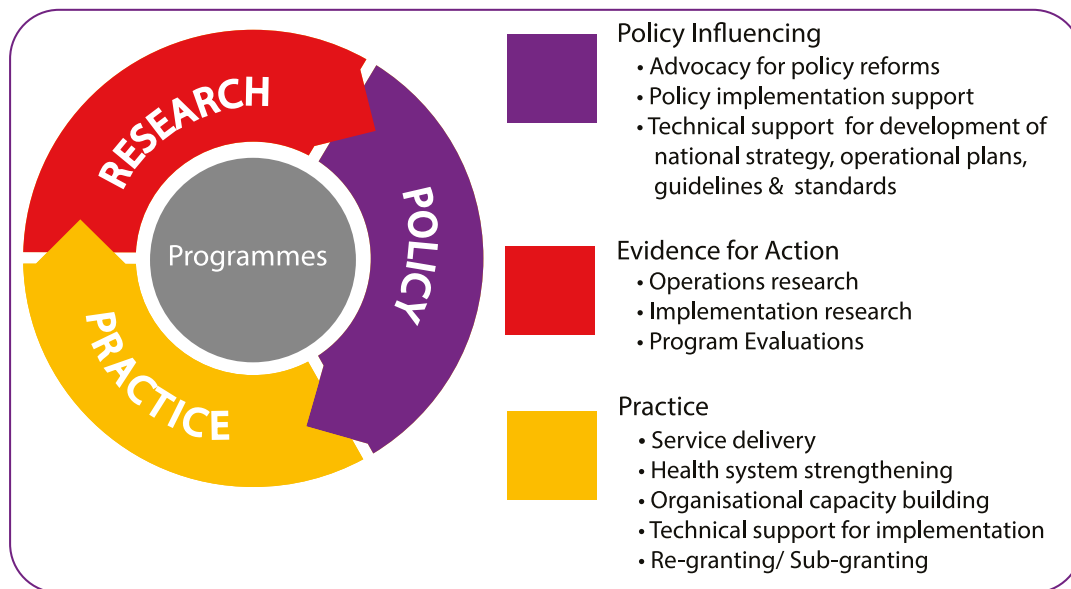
RESEARCH
POLICY
PRACTICE
Programmes

Policy Influencing
• Advocacy for policy reforms
• Policy implementation support
• Technical support for development of national strategy, operational plans, guidelines & standards

Evidence for Action
• Operations research
• Implementation research
• Program Evaluations

Practice
• Service delivery
• Health system strengthening
• Organisational capacity building
• Technical support for implementation
• Re-granting/ Sub-granting